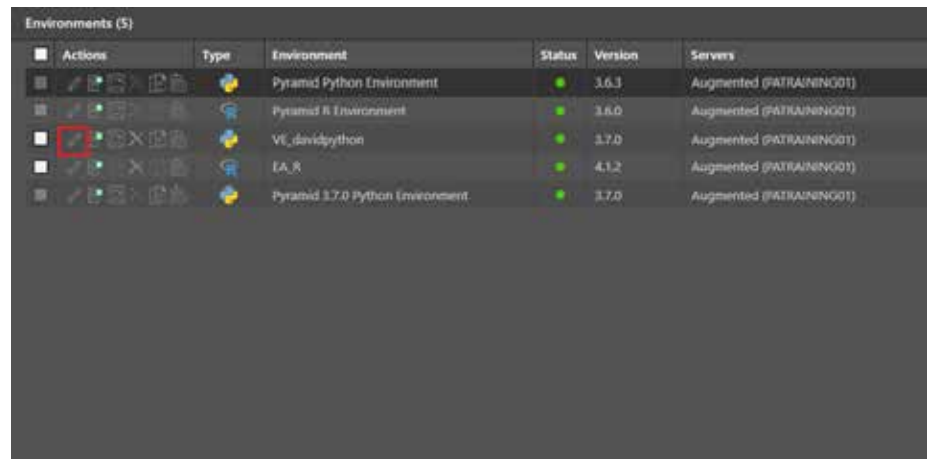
Environments (5)

| | Actions | Type | Environment | Status | Version | Servers |
|---|---|---|---|---|---|---|
| | | | Pyramid Python Environment | | 3.6.3 | Augmented (PATRAINING01) |
| | | | Pyramid R Environment | | 3.6.0 | Augmented (PATRAINING01) |
| | | | VE_davidpython | | 3.7.0 | Augmented (PATRAINING01) |
| | | | EA_R | | 4.1.2 | Augmented (PATRAINING01) |
| | | | Pyramid 3.7.0 Python Environment | | 3.7.0 | Augmented (PATRAINING01) |